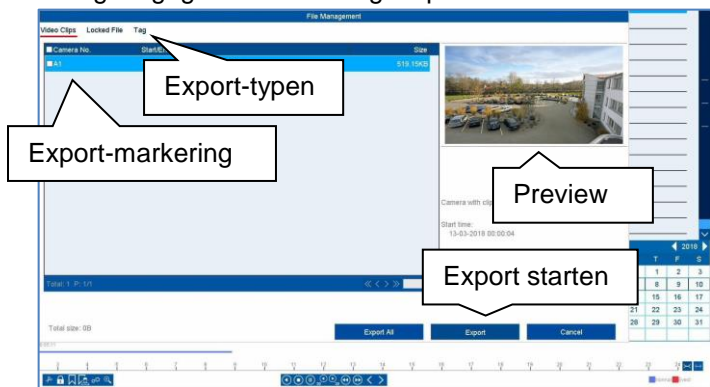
File Management

Video Clips Locked File Tag

Camera No. Start/E

Size

A1

519.15KB

Export-typen

Export-markering

Preview

Camera with clip

Start time:
13-03-2018 00:00:04

2018

T F S
1 2 3
8 9 10
15 16 17
21 22 23 24
28 29 30 31

Export starten

Total: 1 P: 1/1

Total size: 0B

Export All

Export

Cancel